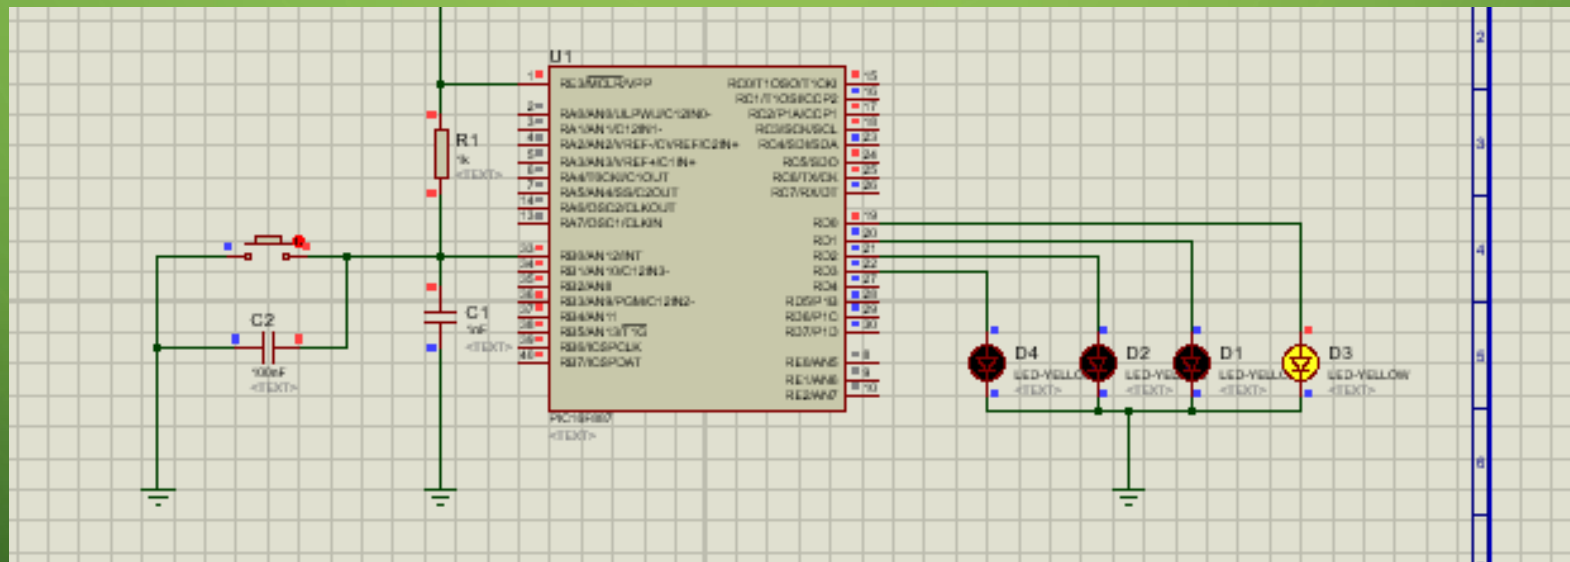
U1

1 RE3/MCLR/VPP
2 RA0/AN0/ULPWU/C12IN0-
3 RA1/AN1/C12IN1-
4 RA2/AN2/VREF-/CVREF/C2IN+
5 RA3/AN3/VREF+/C1IN+
6 RA4/T0CKI/C1OUT
7 RA5/AN4/SS/C2OUT
14 RA6/OSC2/CLKOUT
13 RA7/OSC1/CLKIN
33 RB0/AN12/INT
34 RB1/AN10/C12IN3-
35 RB2/AN8
36 RB3/AN9/PGM/C12IN2-
37 RB4/AN11
38 RB5/AN13/T1G
39 RB6/ICSPCLK
40 RB7/ICSPDAT

RC0/T1OSO/T1CKI 15
RC1/T1OSI/CCP2 16
RC2/P1A/CCP1 17
RC3/SCK/SCL 18
RC4/SDI/SDA 23
RC5/SDO 24
RC6/TX/CK 25
RC7/RX/DT 26
RD0 19
RD1 20
RD2 21
RD3 22
RD4 27
RD5/P1B 28
RD6/P1C 29
RD7/P1D 30
RE0/AN5 8
RE1/AN6 9
RE2/AN7 10

PIC16F887
<TEXT>

R1
1k
<TEXT>

C1
1nF
<TEXT>

C2
100nF
<TEXT>

D4
LED-YELLO
<TEXT>

D2
LED-YE
<TEXT>

D1
LED-YELL
<TEXT>

D3
LED-YELLOW
<TEXT>

2
3
4
5
6